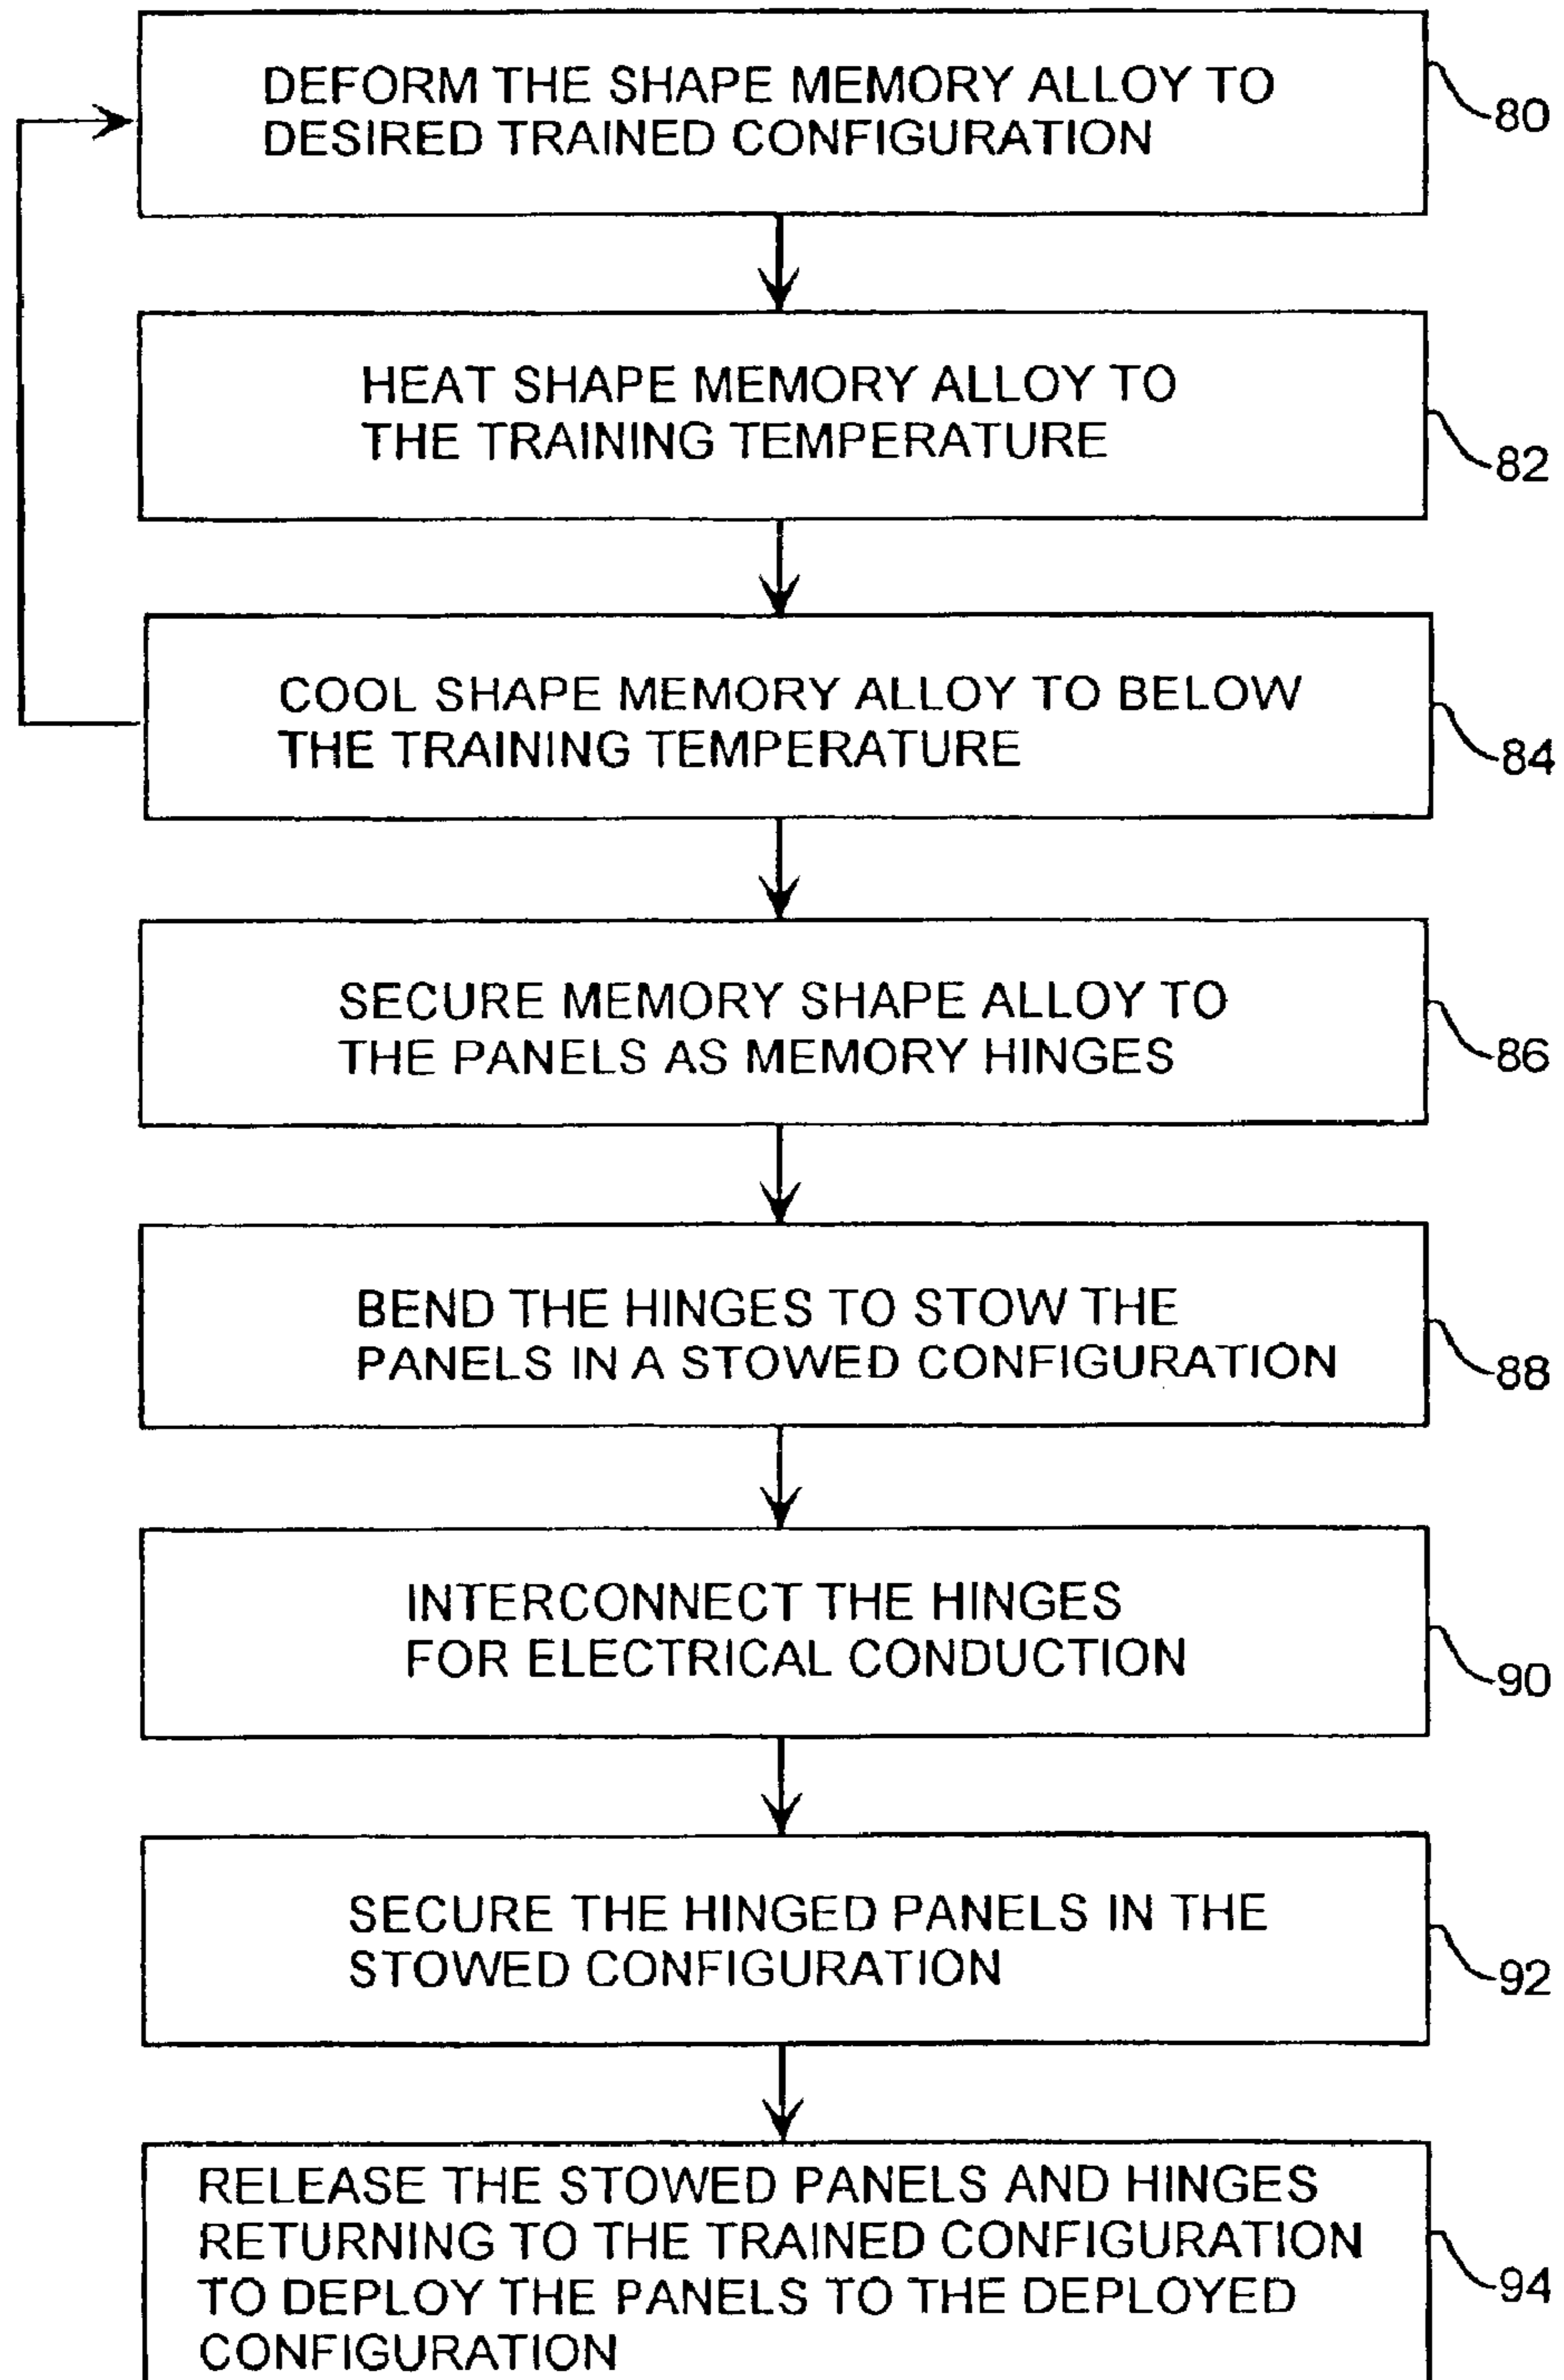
DEFORM THE SHAPE MEMORY ALLOY TO DESIRED TRAINED CONFIGURATION

80

HEAT SHAPE MEMORY ALLOY TO THE TRAINING TEMPERATURE

82

COOL SHAPE MEMORY ALLOY TO BELOW THE TRAINING TEMPERATURE

84

SECURE MEMORY SHAPE ALLOY TO THE PANELS AS MEMORY HINGES

86

BEND THE HINGES TO STOW THE PANELS IN A STOWED CONFIGURATION

88

INTERCONNECT THE HINGES FOR ELECTRICAL CONDUCTION

90

SECURE THE HINGED PANELS IN THE STOWED CONFIGURATION

92

RELEASE THE STOWED PANELS AND HINGES RETURNING TO THE TRAINED CONFIGURATION TO DEPLOY THE PANELS TO THE DEPLOYED CONFIGURATION

94